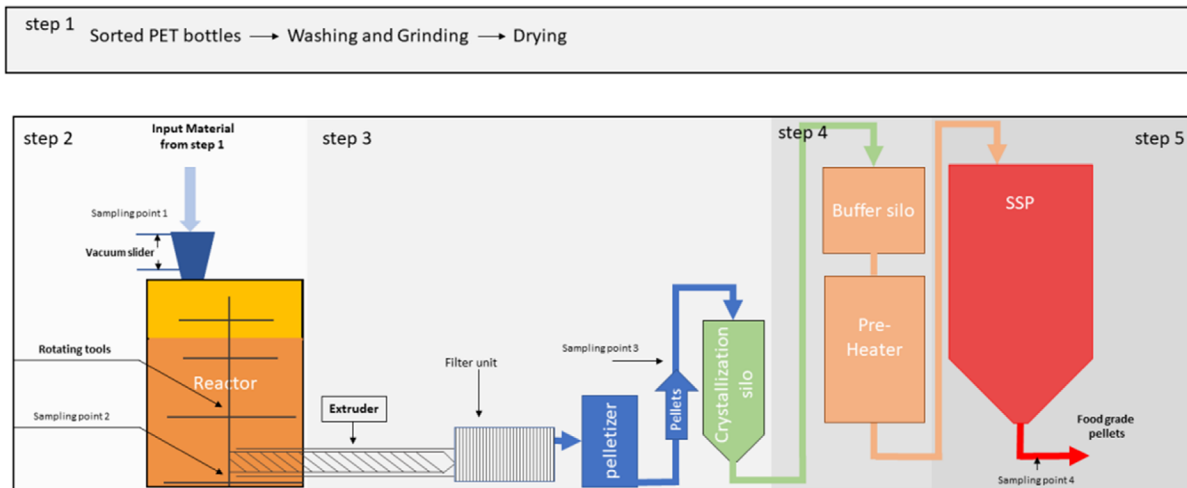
step 1 Sorted PET bottles → Washing and Grinding → Drying

step 2

Input Material from step 1

Sampling point 1

Vacuum slider

Rotating tools

Reactor

Sampling point 2

step 3

Extruder

Filter unit

Sampling point 3

pelletizer

Pellets

Crystallization silo

step 4

Buffer silo

Pre-Heater

step 5

SSP

Food grade pellets

Sampling point 4